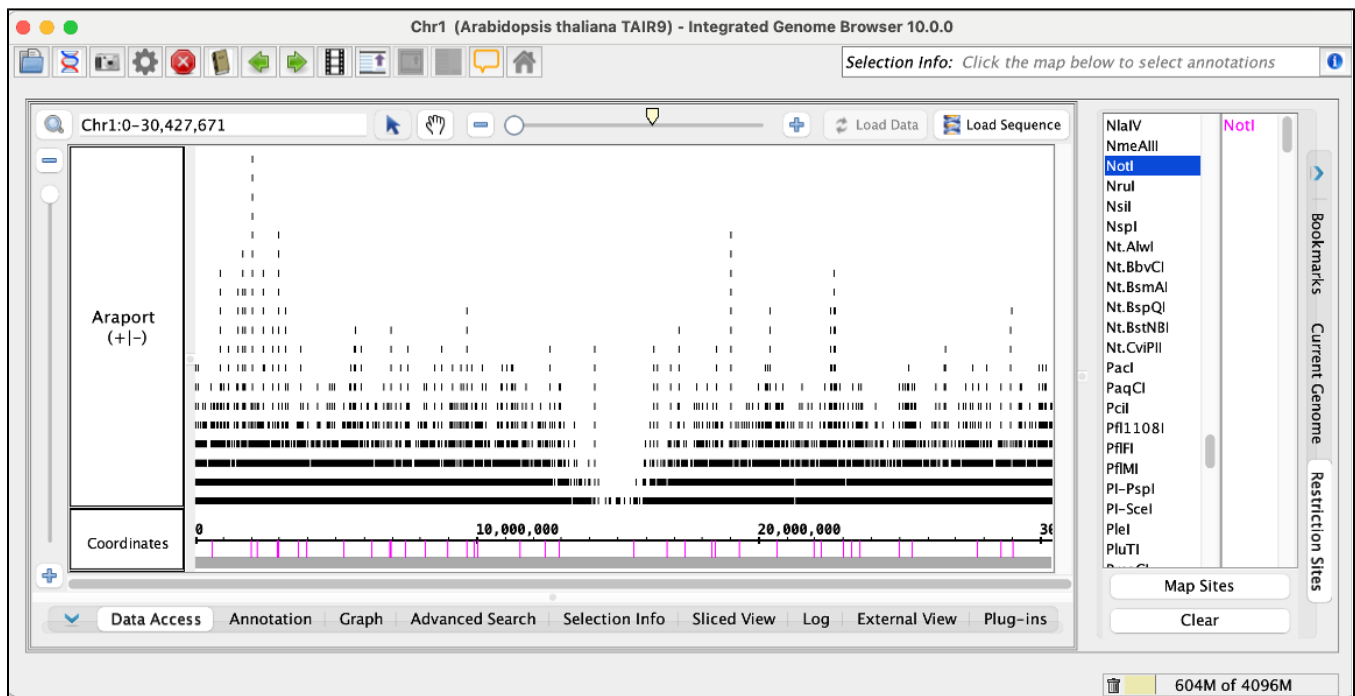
Chr1 (Arabidopsis thaliana TAIR9) - Integrated Genome Browser 10.0.0

Selection Info: Click the map below to select annotations

Chr1:0-30,427,671

Load Data

Load Sequence

Araport (+|-)

Coordinates

0

10,000,000

20,000,000

30

NlaIV
NmeAIII
NotI
NruI
NsiI
NspI
Nt.AlwI
Nt.BbvCI
Nt.BsmAI
Nt.BspQI
Nt.BstNBI
Nt.CviPII
PacI
PaqCI
PciI
PfI1108I
PflFI
PflMI
PI-PspI
PI-SceI
PleI
PluTI

NotI

Map Sites

Clear

Bookmarks

Current Genome

Restriction Sites

Data Access | Annotation | Graph | Advanced Search | Selection Info | Sliced View | Log | External View | Plug-ins

604M of 4096M